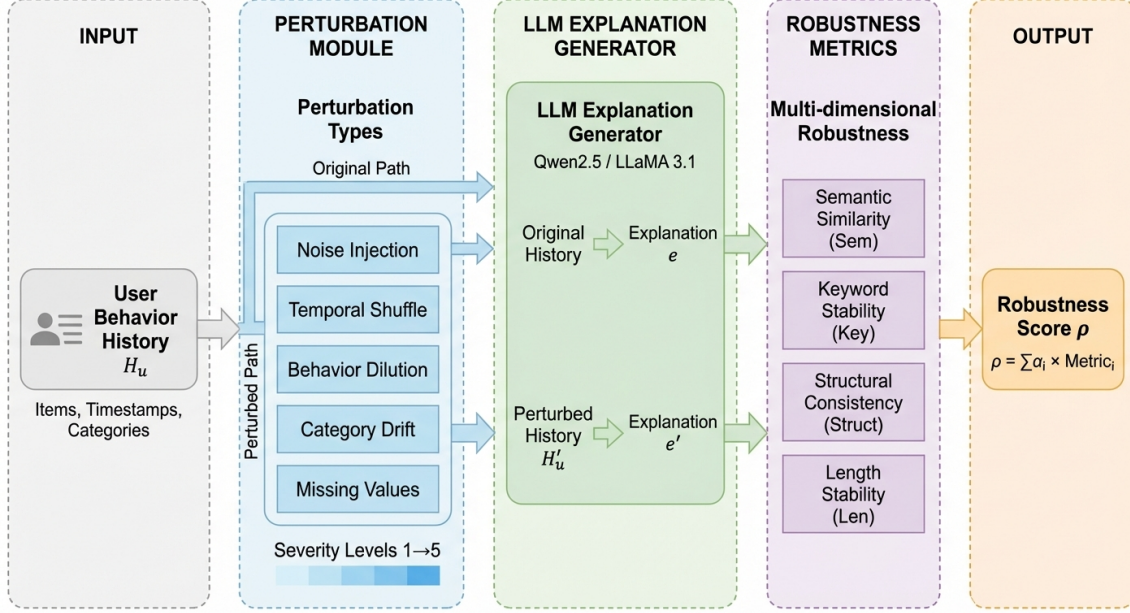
INPUT

User Behavior History
$H_u$

Items, Timestamps, Categories

PERTURBATION MODULE

Perturbation Types

Original Path

Perturbed Path

Noise Injection

Temporal Shuffle

Behavior Dilution

Category Drift

Missing Values

Severity Levels 1→5

LLM EXPLANATION GENERATOR

LLM Explanation Generator
Qwen2.5 / LLaMA 3.1

Original History → Explanation $e$

Perturbed History $H_u'$ → Explanation $e'$

ROBUSTNESS METRICS

Multi-dimensional Robustness

Semantic Similarity (Sem)

Keyword Stability (Key)

Structural Consistency (Struct)

Length Stability (Len)

OUTPUT

Robustness Score $\rho$
$\rho = \sum \alpha_i \times \text{Metric}_i$